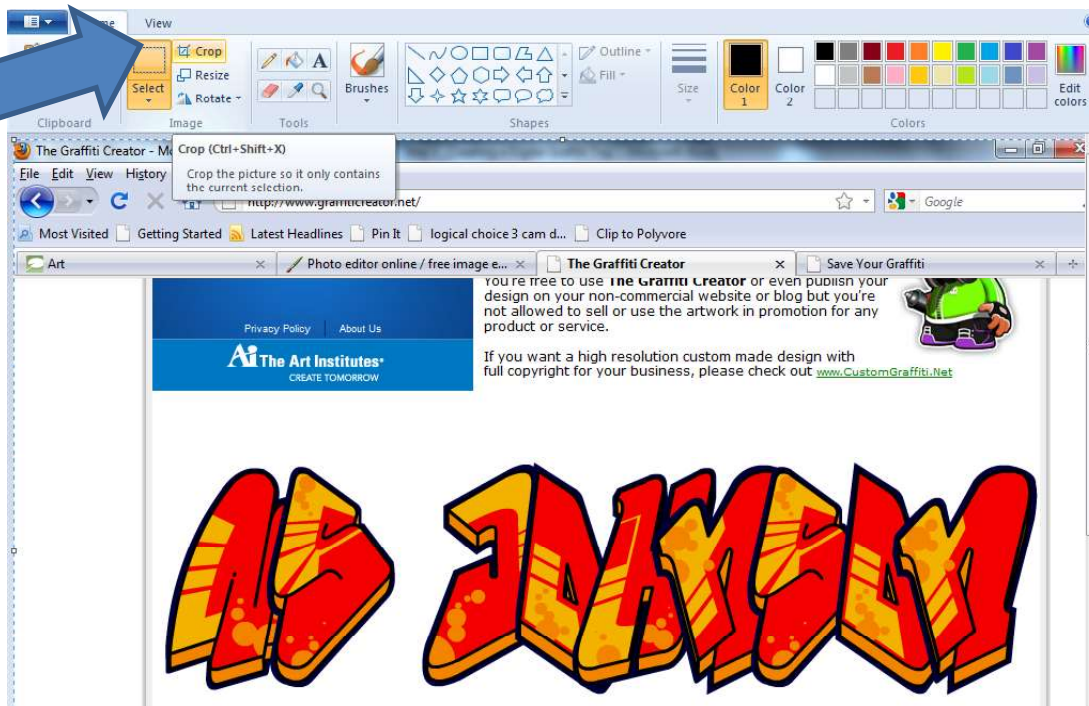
me View

Crop
Resize
Rotate
Select
Brushes
Outline
Fill
Size
Color 1
Color 2
Edit colors
Clipboard Image Tools Shapes Colors

Crop (Ctrl+Shift+X)
Crop the picture so it only contains the current selection.

The Graffiti Creator - M
File Edit View History
http://www.graffiticreator.net/
Google
Most Visited Getting Started Latest Headlines Pin It logical choice 3 cam d... Clip to Polyvore
Art
Photo editor online / free image e...
The Graffiti Creator
Save Your Graffiti

Privacy Policy About Us
The Art Institutes
CREATE TOMORROW

You're free to use The Graffiti Creator or even publish your design on your non-commercial website or blog but you're not allowed to sell or use the artwork in promotion for any product or service.

If you want a high resolution custom made design with full copyright for your business, please check out www.CustomGraffiti.Net